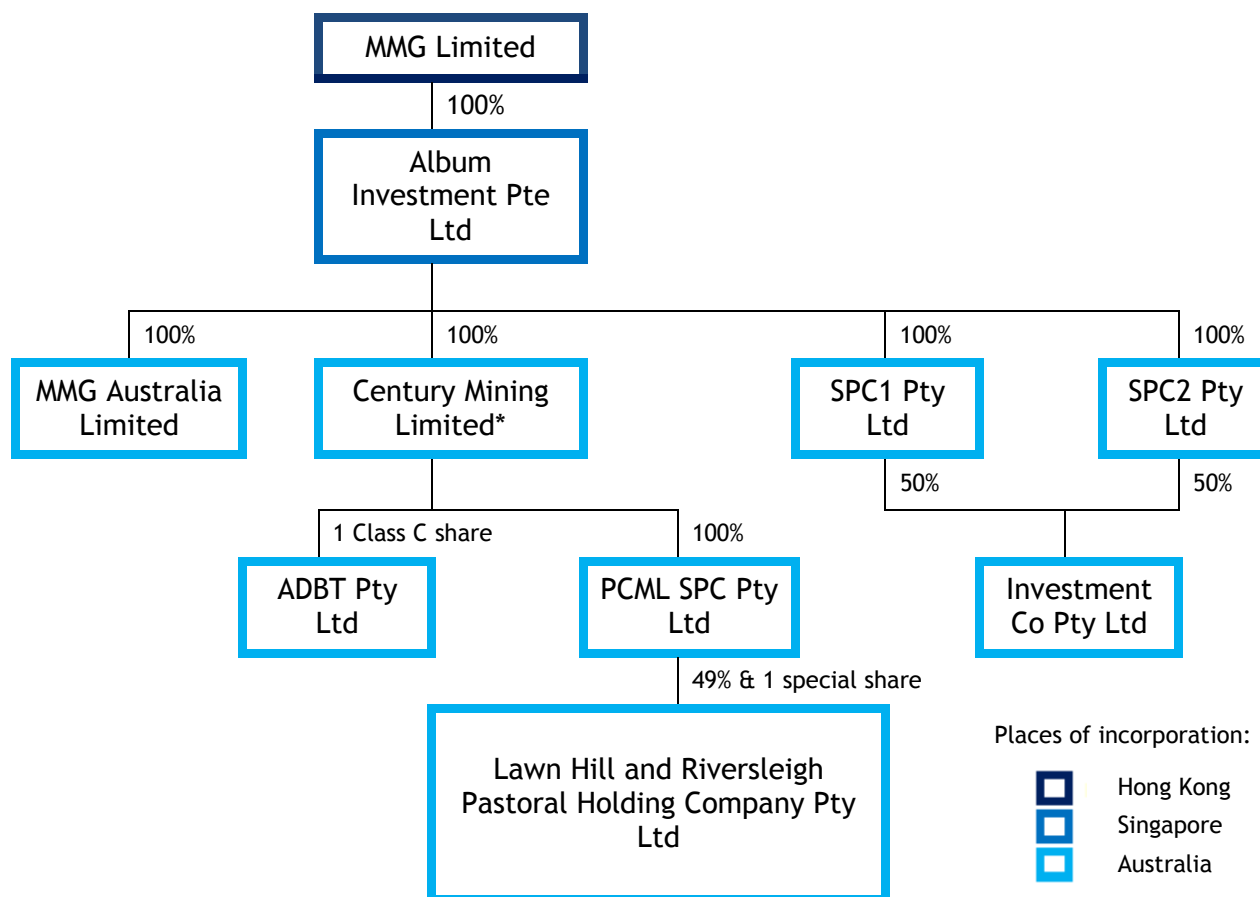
MMG Limited

100%

Album Investment Pte Ltd

100%

MMG Australia Limited

100%

Century Mining Limited*

100%

SPC1 Pty Ltd

100%

SPC2 Pty Ltd

50%

50%

1 Class C share

ADBT Pty Ltd

100%

PCML SPC Pty Ltd

Investment Co Pty Ltd

49% & 1 special share

Lawn Hill and Riversleigh Pastoral Holding Company Pty Ltd

Places of incorporation:

Hong Kong

Singapore

Australia